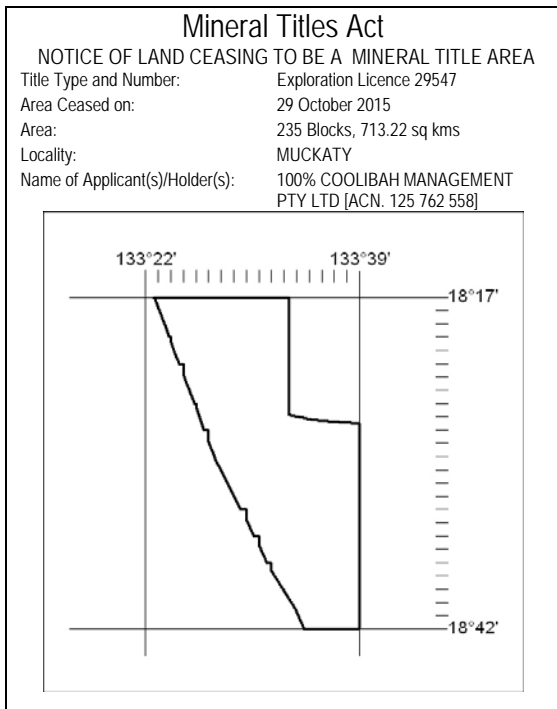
Mineral Titles Act

NOTICE OF LAND CEASING TO BE A MINERAL TITLE AREA

Title Type and Number: Exploration Licence 29547
Area Ceased on: 29 October 2015
Area: 235 Blocks, 713.22 sq kms
Locality: MUCKATY
Name of Applicant(s)/Holder(s): 100% COOLIBAH MANAGEMENT PTY LTD [ACN. 125 762 558]

133°22'
133°39'
18°17'
18°42'